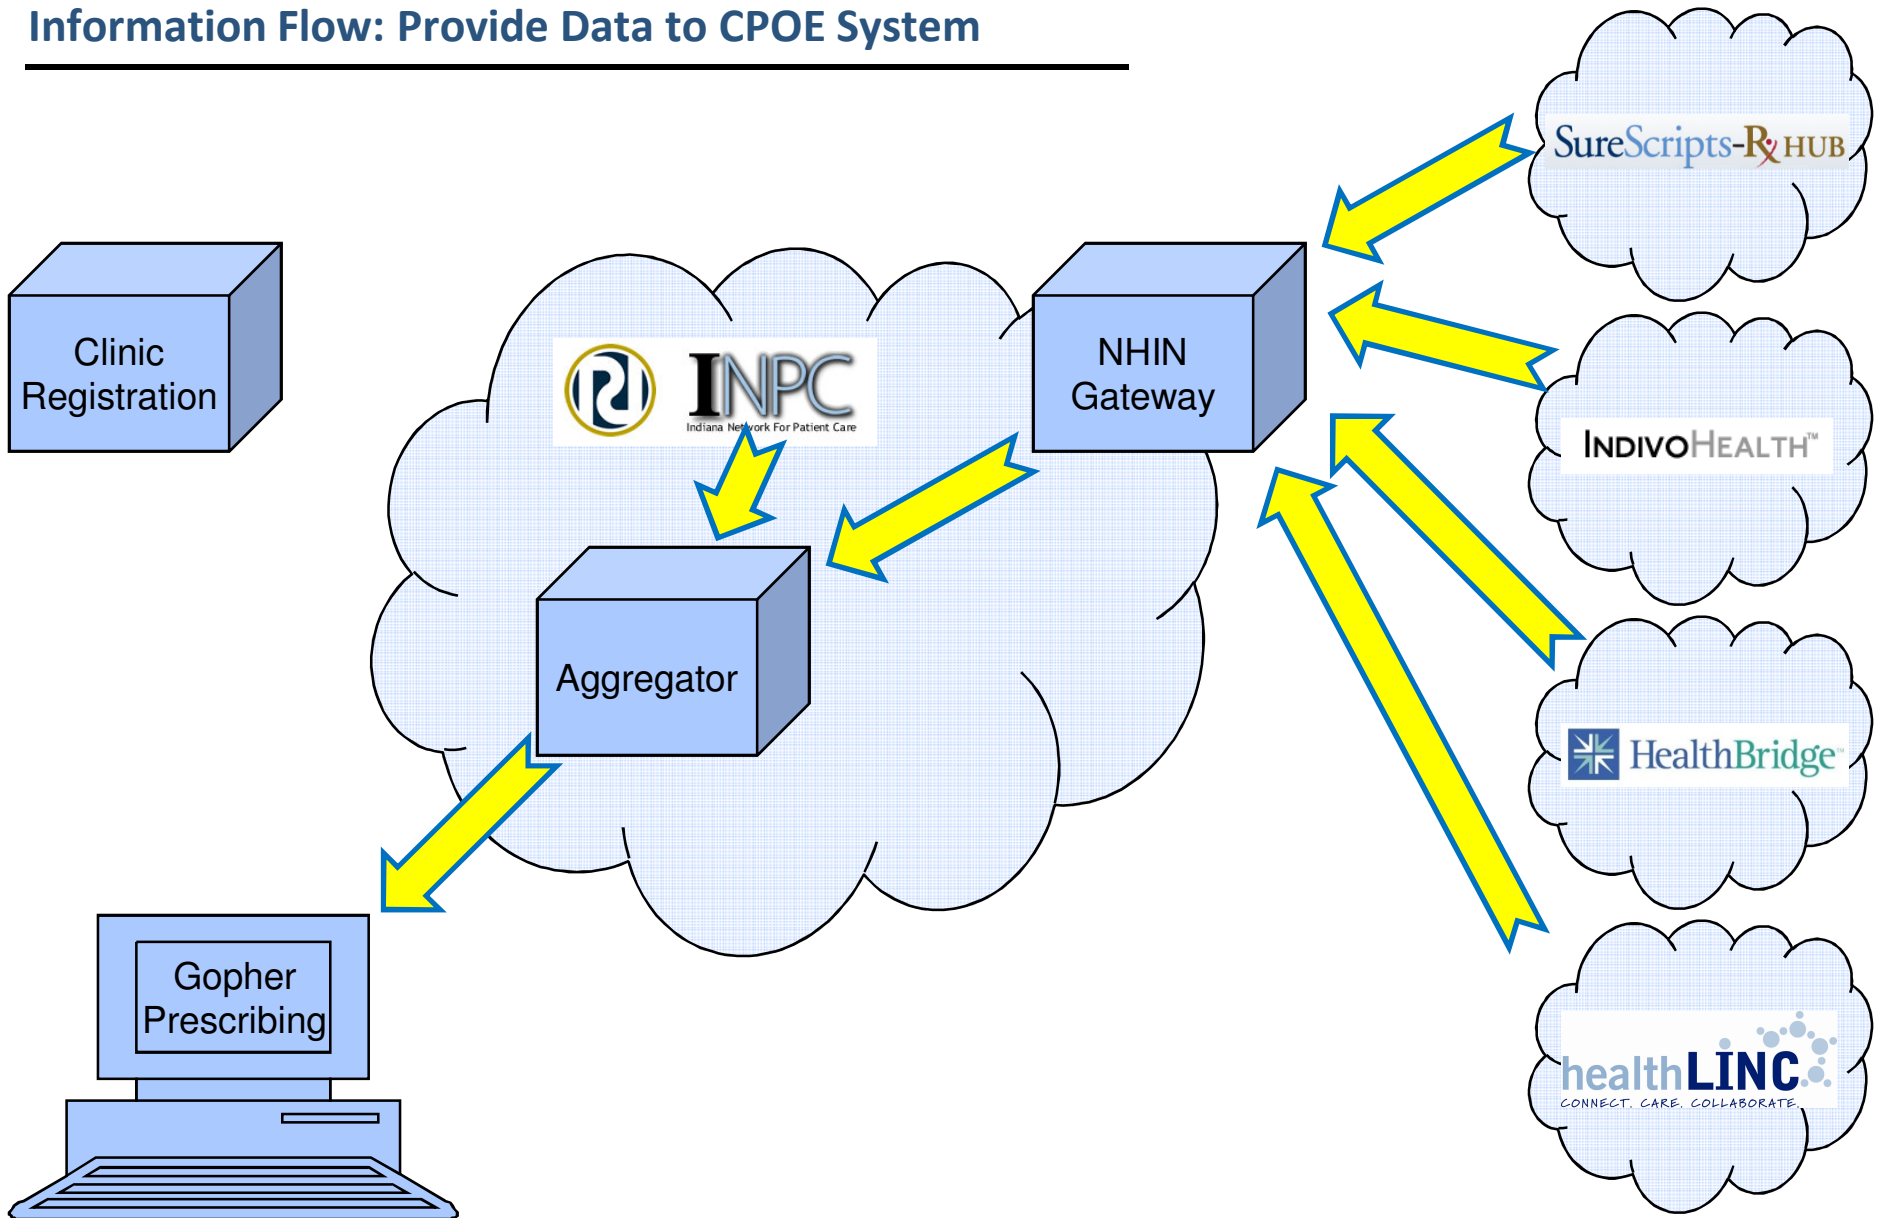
Information Flow: Provide Data to CPOE System

Clinic Registration

INPC
Indiana Network For Patient Care

NHIN Gateway

Aggregator

Gopher Prescribing

SureScripts-Rx HUB

INDIVOHEALTH™

HealthBridge™

healthLINC
CONNECT. CARE. COLLABORATE.